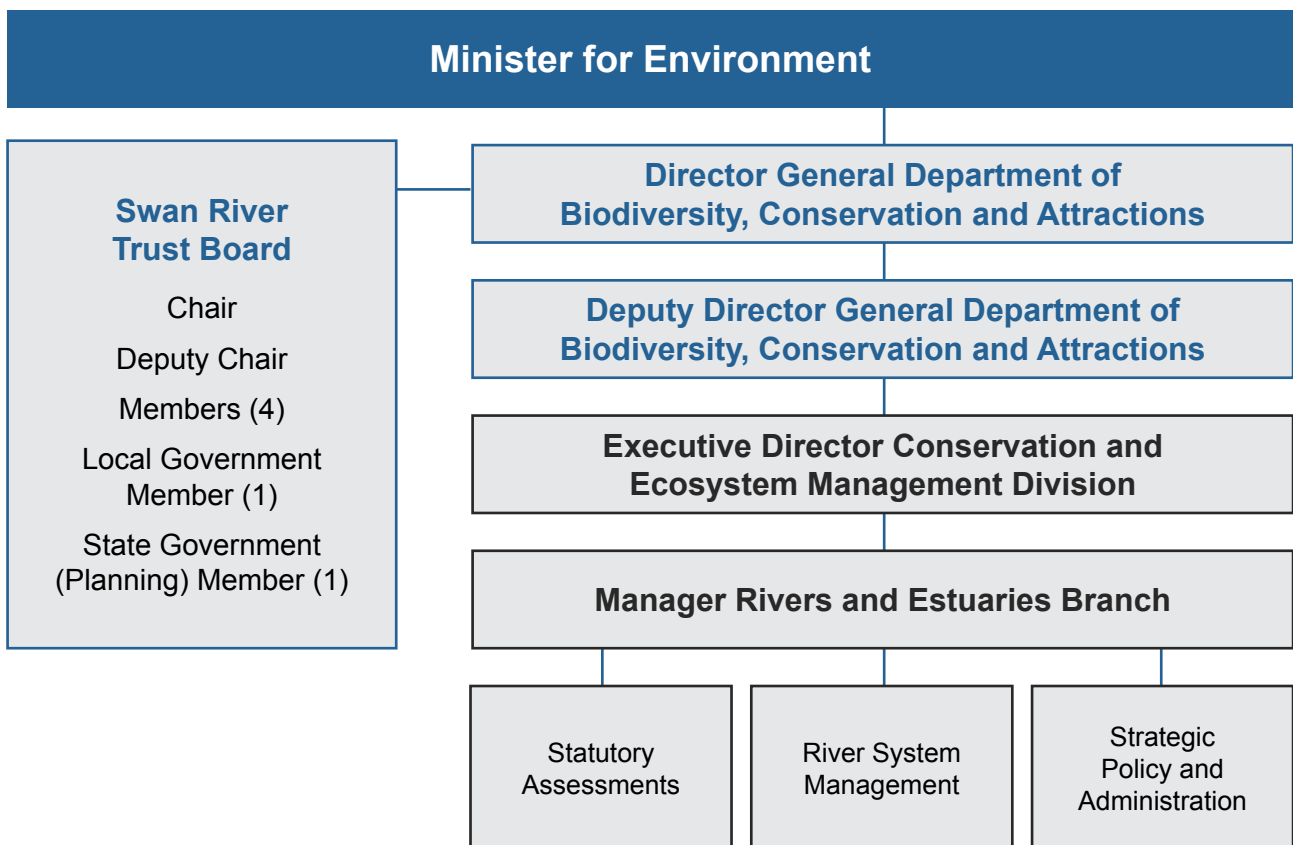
Minister for Environment

Swan River Trust Board

Chair

Deputy Chair

Members (4)

Local Government Member (1)

State Government (Planning) Member (1)

Director General Department of Biodiversity, Conservation and Attractions

Deputy Director General Department of Biodiversity, Conservation and Attractions

Executive Director Conservation and Ecosystem Management Division

Manager Rivers and Estuaries Branch

Statutory Assessments

River System Management

Strategic Policy and Administration